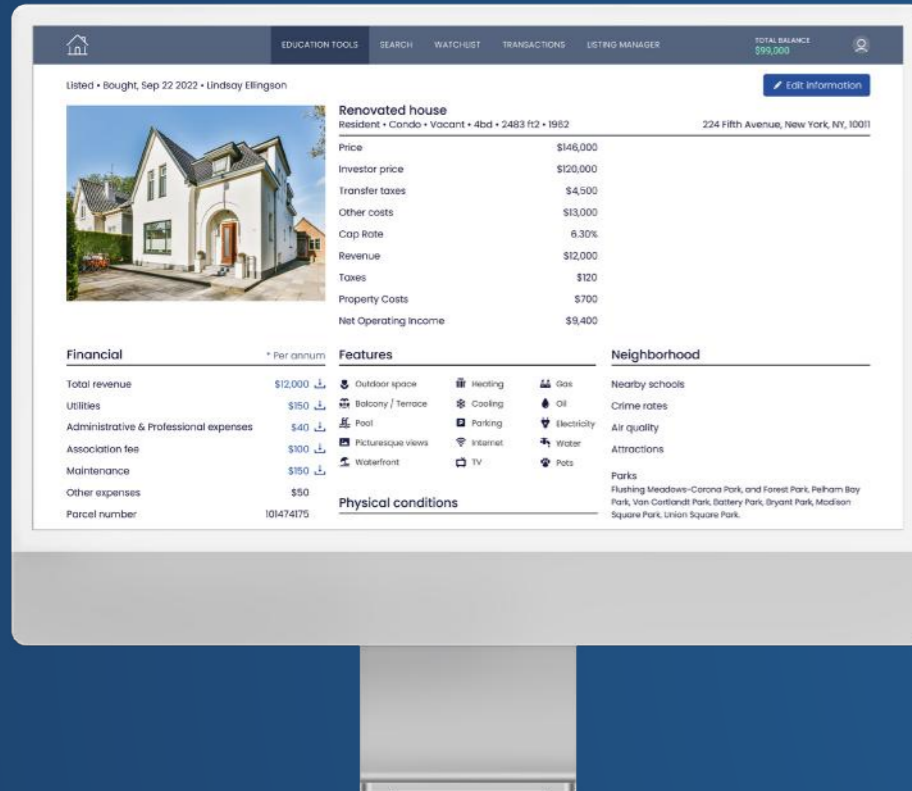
EDUCATION TOOLS SEARCH WATCHLIST TRANSACTIONS LISTING MANAGER

TOTAL BALANCE
$99,000

Listed • Bought, Sep 22 2022 • Lindsay Ellingson

Edit information

Renovated house
Resident • Condo • Vacant • 4bd • 2483 ft2 • 1982

224 Fifth Avenue, New York, NY, 10011

| | |
|---|---|
| Price | $146,000 |
| Investor price | $120,000 |
| Transfer taxes | $4,500 |
| Other costs | $13,000 |
| Cap Rate | 6.30% |
| Revenue | $12,000 |
| Taxes | $120 |
| Property Costs | $700 |
| Net Operating Income | $9,400 |

Financial

* Per annum

| | |
|---|---|
| Total revenue | $12,000 |
| Utilities | $150 |
| Administrative & Professional expenses | $40 |
| Association fee | $100 |
| Maintenance | $150 |
| Other expenses | $50 |
| Parcel number | 101474175 |

Features

Outdoor space
Balcony / Terrace
Pool
Picturesque views
Waterfront

Heating
Cooling
Parking
Internet
TV

Gas
Oil
Electricity
Water
Pets

Physical conditions

Neighborhood

Nearby schools
Crime rates
Air quality
Attractions

Parks
Flushing Meadows-Corona Park, and Forest Park, Pelham Bay Park, Van Cortlandt Park, Battery Park, Bryant Park, Madison Square Park, Union Square Park.